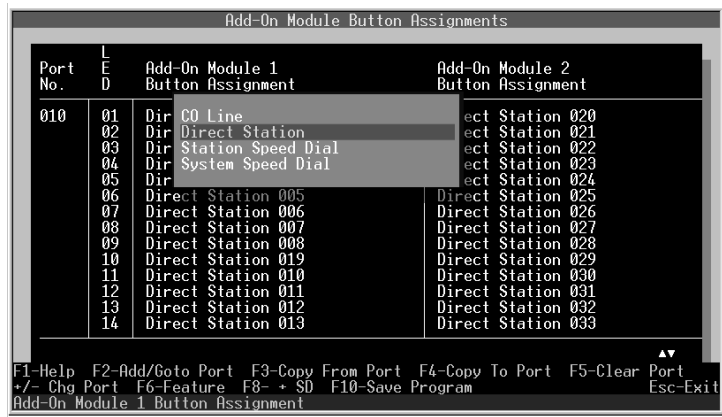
Add-On Module Button Assignments

| Port No. | LED | Add-On Module 1 Button Assignment | Add-On Module 2 Button Assignment |
|---|---|---|---|
| 010 | 01 | Dir | ect Station 020 |
| | 02 | Dir | ect Station 021 |
| | 03 | Dir | ect Station 022 |
| | 04 | Dir | ect Station 023 |
| | 05 | Dir | ect Station 024 |
| | 06 | Direct Station 005 | Direct Station 025 |
| | 07 | Direct Station 006 | Direct Station 026 |
| | 08 | Direct Station 007 | Direct Station 027 |
| | 09 | Direct Station 008 | Direct Station 028 |
| | 10 | Direct Station 019 | Direct Station 029 |
| | 11 | Direct Station 010 | Direct Station 030 |
| | 12 | Direct Station 011 | Direct Station 031 |
| | 13 | Direct Station 012 | Direct Station 032 |
| | 14 | Direct Station 013 | Direct Station 033 |

CO Line
Direct Station
Station Speed Dial
System Speed Dial

▲▼

F1-Help F2-Add/Goto Port F3-Copy From Port F4-Copy To Port F5-Clear Port
+/- Chg Port F6-Feature F8- + SD F10-Save Program Esc-Exit
Add-On Module 1 Button Assignment